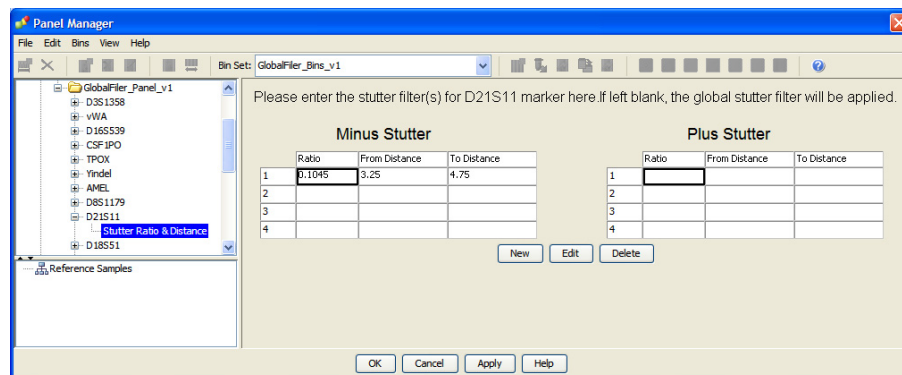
Panel Manager

File Edit Bins View Help

Bin Set: GlobalFiler_Bins_v1

GlobalFiler_Panel_v1
D3S1358
vWA
D16S539
CSF1PO
TPOX
Yindel
AMEL
D8S1179
D21S11
Stutter Ratio & Distance
D18S51

Reference Samples

Please enter the stutter filter(s) for D21S11 marker here.If left blank, the global stutter filter will be applied.

Minus Stutter

| | Ratio | From Distance | To Distance |
|---|---|---|---|
| 1 | 0.1045 | 3.25 | 4.75 |
| 2 | | | |
| 3 | | | |
| 4 | | | |

Plus Stutter

| | Ratio | From Distance | To Distance |
|---|---|---|---|
| 1 | | | |
| 2 | | | |
| 3 | | | |
| 4 | | | |

New Edit Delete

OK Cancel Apply Help